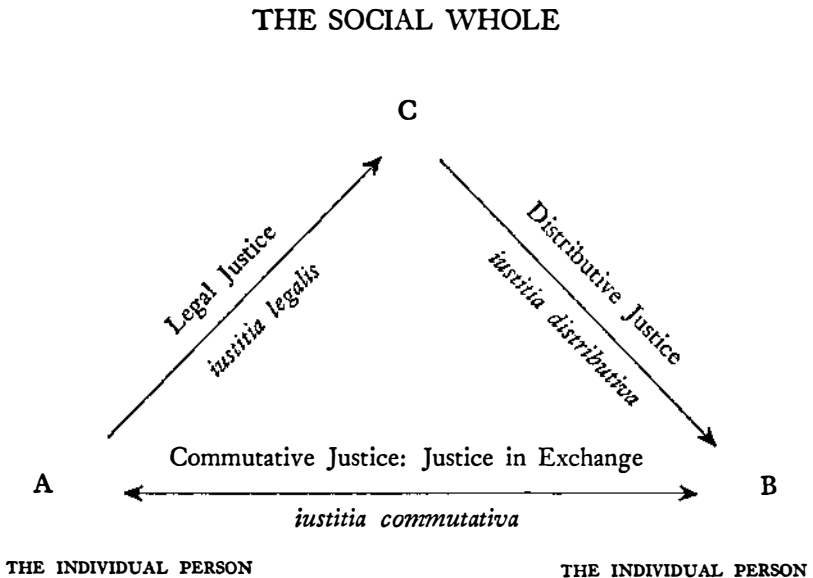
THE SOCIAL WHOLE

C

Legal Justice
iustitia legalis

Distributive Justice
iustitia distributiva

A

Commutative Justice: Justice in Exchange

B

iustitia commutativa

THE INDIVIDUAL PERSON

THE INDIVIDUAL PERSON